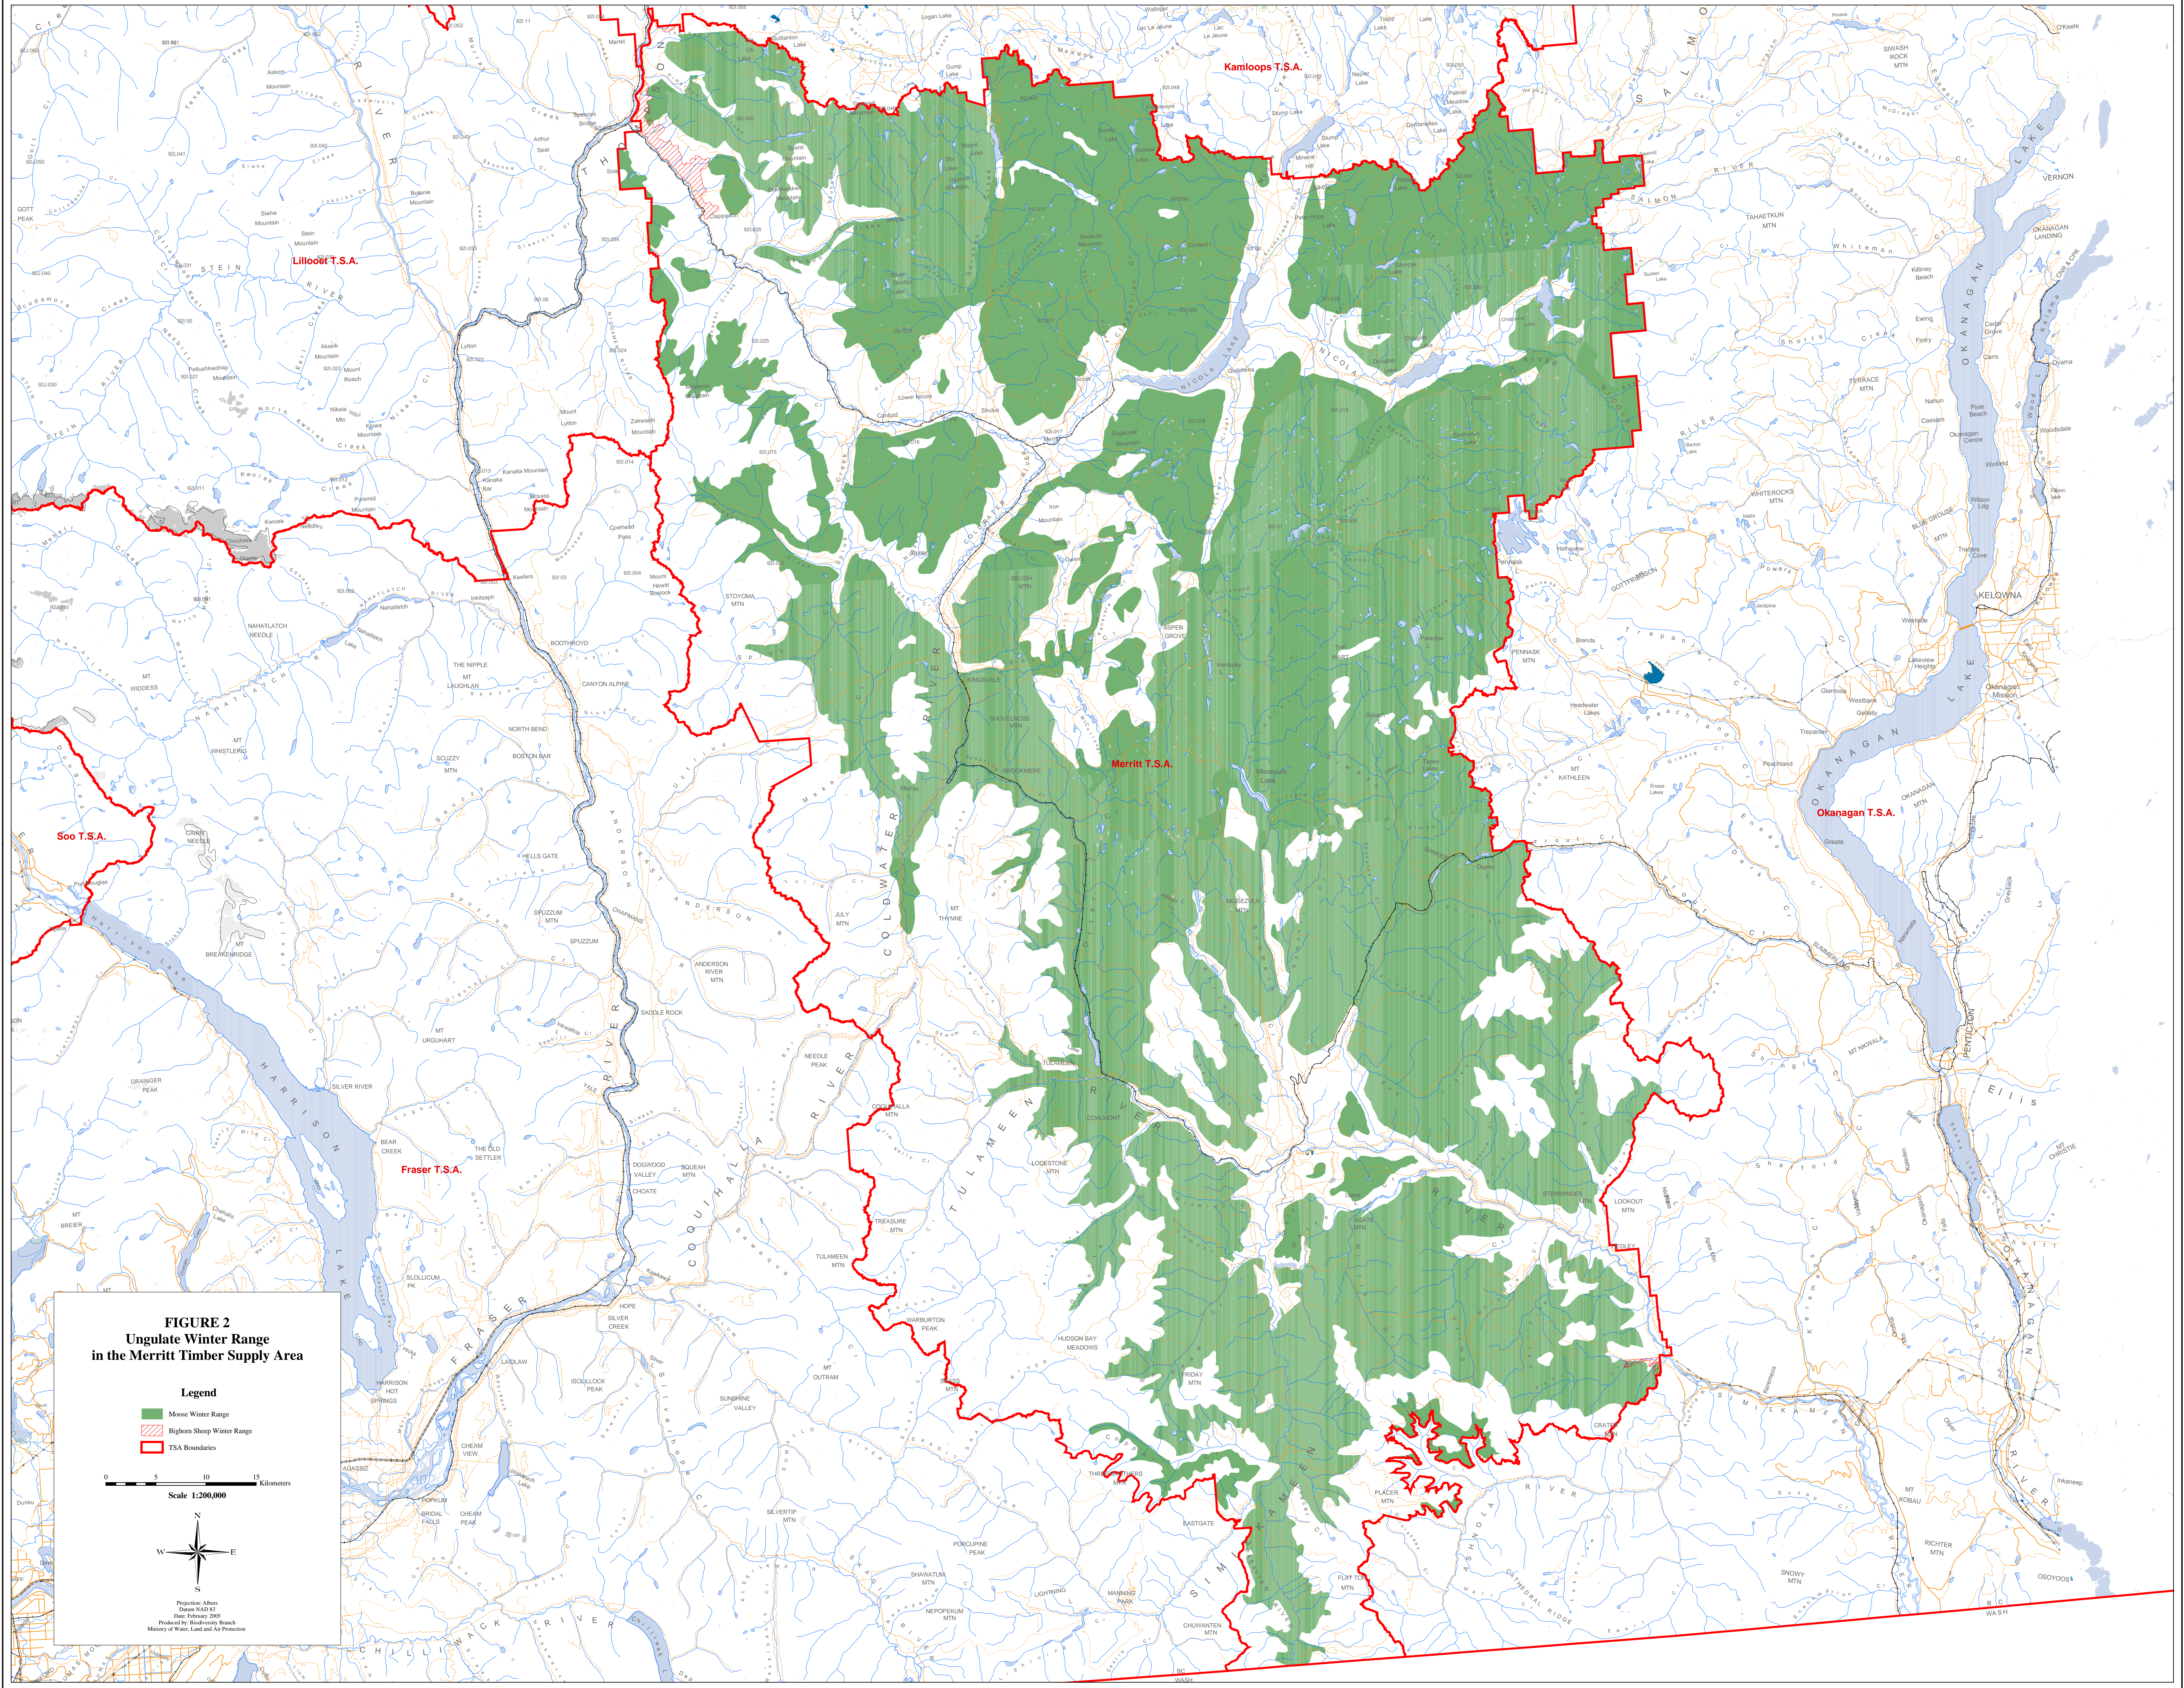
FIGURE 2
Ungulate Winter Range
in the Merritt Timber Supply Area

Legend

Moose Winter Range
Bighorn Sheep Winter Range
TSA Boundaries

0 5 10 15 Kilometers
Scale 1:200,000

N
W E
S

Projection: Albers
Datum: NAD 83
Date: February 2005
Produced by: Biodiversity Branch
Ministry of Water, Land and Air Protection

Kamloops T.S.A.
Lillooet T.S.A.
Merritt T.S.A.
Okanagan T.S.A.
Soo T.S.A.
Fraser T.S.A.

Logan Lake
Lytton
Spences Bridge
Merritt
Lower Nicola
Nicola Lake
Quilchena
Douglas Lake
Aspen Grove
Kingsvale
Brookmere
Coalmont
Tulameen
Princeton
Hedley
Keremeos
Hope
Harrison Hot Springs
Agassiz
Kelowna
Vernon
Peachland
Summerland
Penticton
Okanagan Lake
Harrison Lake
Fraser River
Coldwater River
Tulameen River
Similkameen River
Coquihalla River
Nicola River
Salmon River
Stein River
Chilliwack River
Anderson River
Boston Bar
North Bend
Spuzzum
Yale
Osoyoos
Cawston
Okanagan Centre
Westbank
Oyama
Lumby
Okanagan Landing